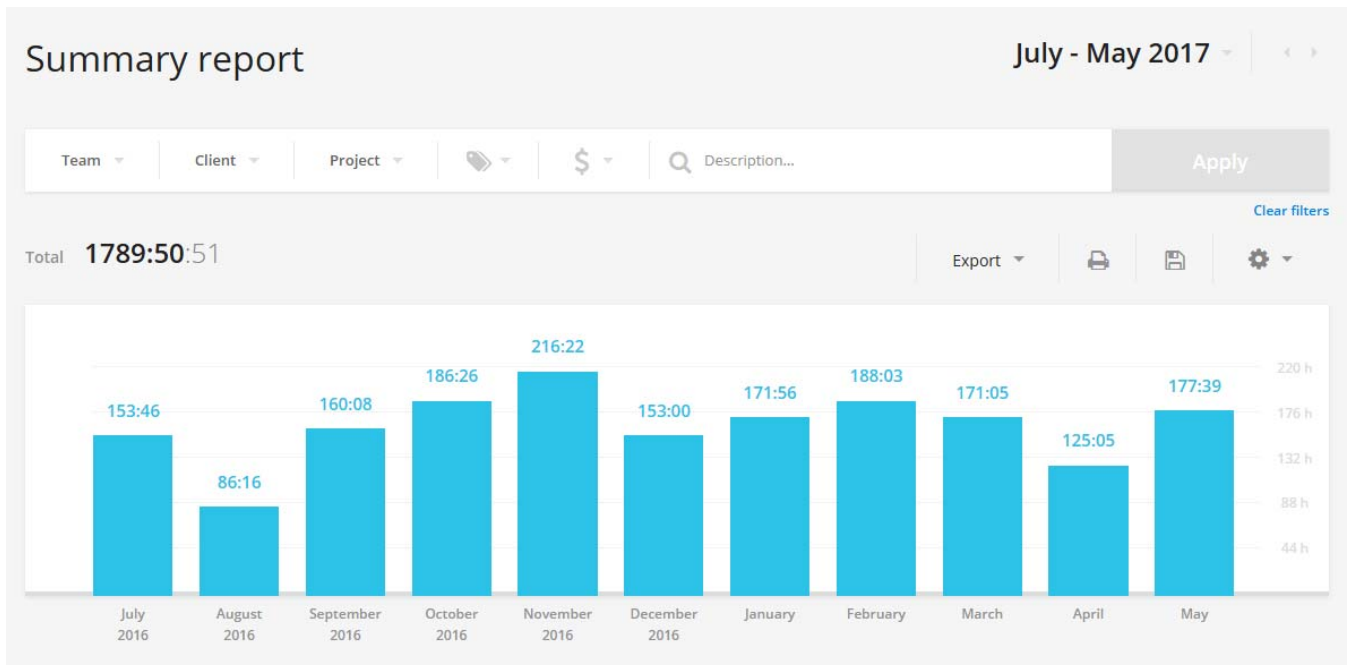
Summary report

July - May 2017

Team Client Project $ Description...

Apply

Clear filters

Total 1789:50:51

Export

| | 153:46 | 86:16 | 160:08 | 186:26 | 216:22 | 153:00 | 171:56 | 188:03 | 171:05 | 125:05 | 177:39 |
|---|---|---|---|---|---|---|---|---|---|---|---|
| | July 2016 | August 2016 | September 2016 | October 2016 | November 2016 | December 2016 | January | February | March | April | May |

220 h
176 h
132 h
88 h
44 h